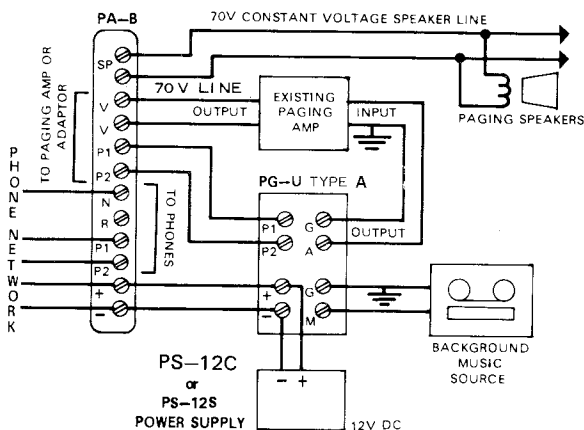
PA–B

70V CONSTANT VOLTAGE SPEAKER LINE

SP

70V LINE

V

V

P1

P2

N

R

P1

P2

+

−

TO PAGING AMP OR ADAPTOR

TO PHONES

PHONE NETWORK

EXISTING PAGING AMP

OUTPUT

INPUT

PAGING SPEAKERS

PG–U TYPE A

P1

P2

G

A

OUTPUT

+

−

G

M

BACKGROUND MUSIC SOURCE

PS–12C
or
PS–12S
POWER SUPPLY

− +

12V DC